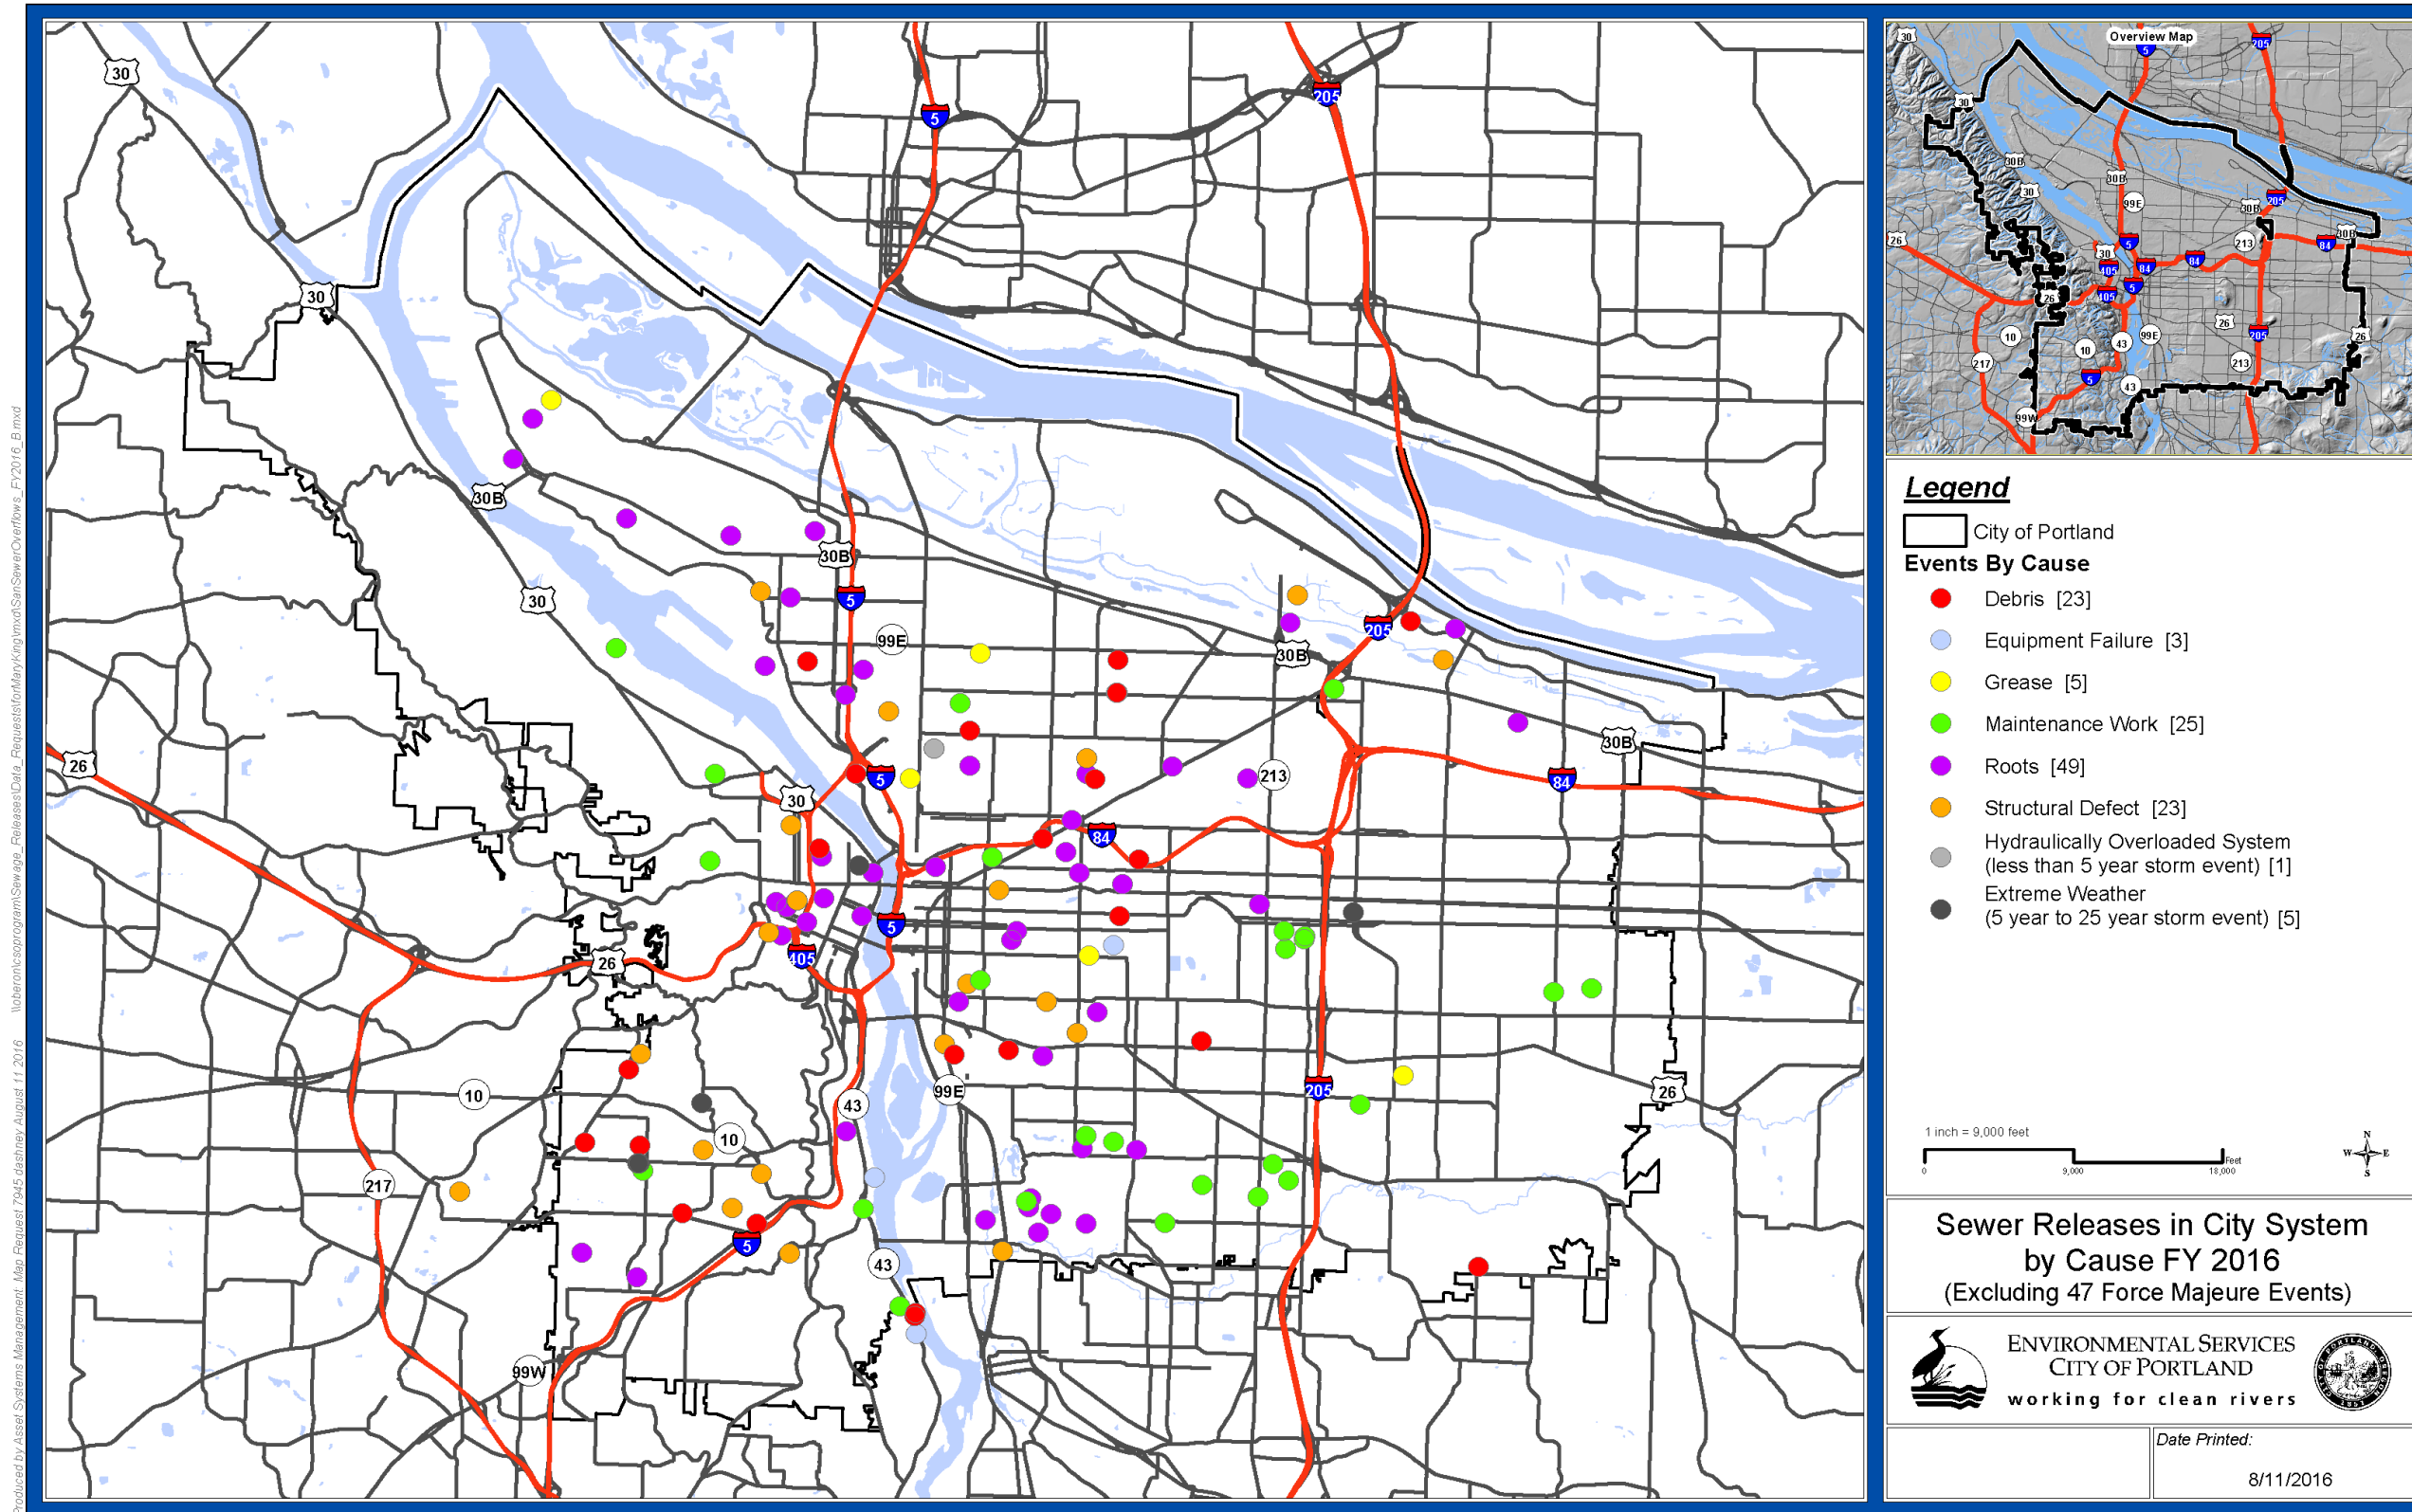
30
30
30B
30
30B
5
99E
205
30B
205
84
30B
26
30
5
213
84
5
405
26
99E
43
10
10
217
5
43
99W
205
26

Overview Map
30
205
5
30
30B
30B
30
99E
30B
205
26
213
84
30B
30
405
84
84
5
405
5
26
26
205
26
10
10
43
99E
217
5
213
43
99W

Legend
City of Portland
Events By Cause
Debris [23]
Equipment Failure [3]
Grease [5]
Maintenance Work [25]
Roots [49]
Structural Defect [23]
Hydraulically Overloaded System (less than 5 year storm event) [1]
Extreme Weather (5 year to 25 year storm event) [5]

1 inch = 9,000 feet
0 9,000 18,000 Feet
N W E S

Sewer Releases in City System by Cause FY 2016
(Excluding 47 Force Majeure Events)

ENVIRONMENTAL SERVICES
CITY OF PORTLAND
working for clean rivers

Date Printed:
8/11/2016

Produced by Asset Systems Management. Map Request 7945 dashney August 11 2016 \\oberon\cs\program\Sewage_Releases\Data_Requests\forMaryKing\mxd\SanSewerOverflows_FY2016_B.mxd